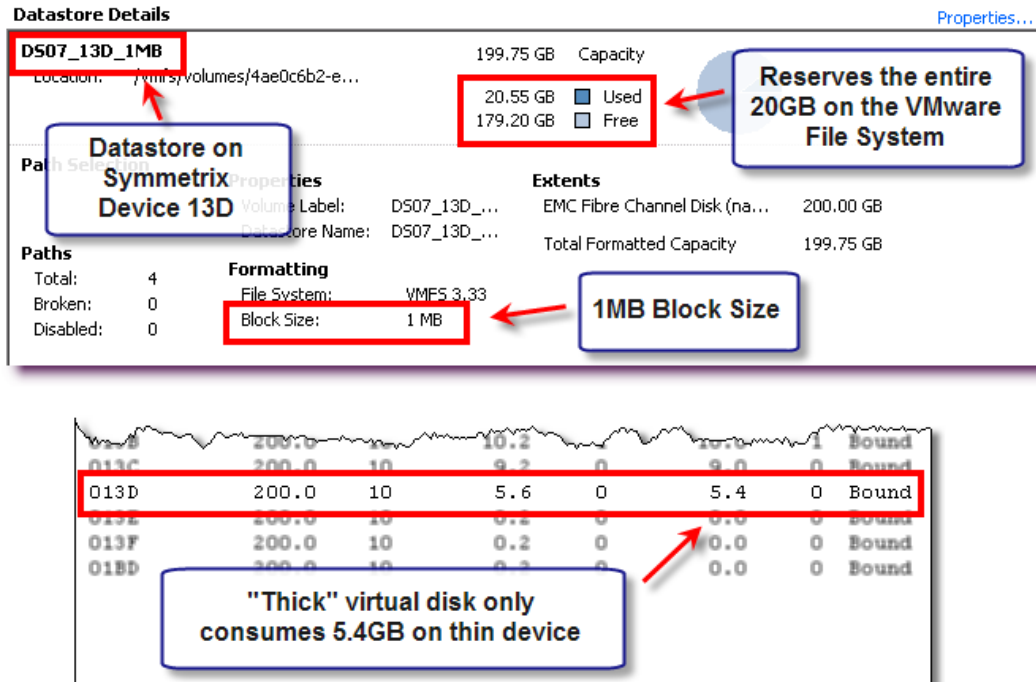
Datastore Details

Properties...

DS07_13D_1MB

Location: /vmfs/volumes/4ae0c6b2-e...

199.75 GB Capacity

20.55 GB Used
179.20 GB Free

Reserves the entire 20GB on the VMware File System

Datastore on Symmetrix Device 13D

Path Selection

Properties
Volume Label: DS07_13D_...
Datastore Name: DS07_13D_...

Extents
EMC Fibre Channel Disk (na... 200.00 GB
Total Formatted Capacity 199.75 GB

Paths
Total: 4
Broken: 0
Disabled: 0

Formatting
File System: VMFS 3.33
Block Size: 1 MB

1MB Block Size

| | | | | | | | |
|---|---|---|---|---|---|---|---|
| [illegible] | 200.0 | | 10.2 | | 10.0 | 1 | Bound |
| 013C | 200.0 | 10 | 9.2 | 0 | 9.0 | 0 | Bound |
| 013D | 200.0 | 10 | 5.6 | 0 | 5.4 | 0 | Bound |
| 013E | 200.0 | 10 | 0.2 | 0 | 0.0 | 0 | Bound |
| 013F | 200.0 | 10 | 0.2 | 0 | 0.0 | 0 | Bound |
| 01BD | 200.0 | 10 | 0.2 | 0 | 0.0 | 0 | Bound |

"Thick" virtual disk only consumes 5.4GB on thin device